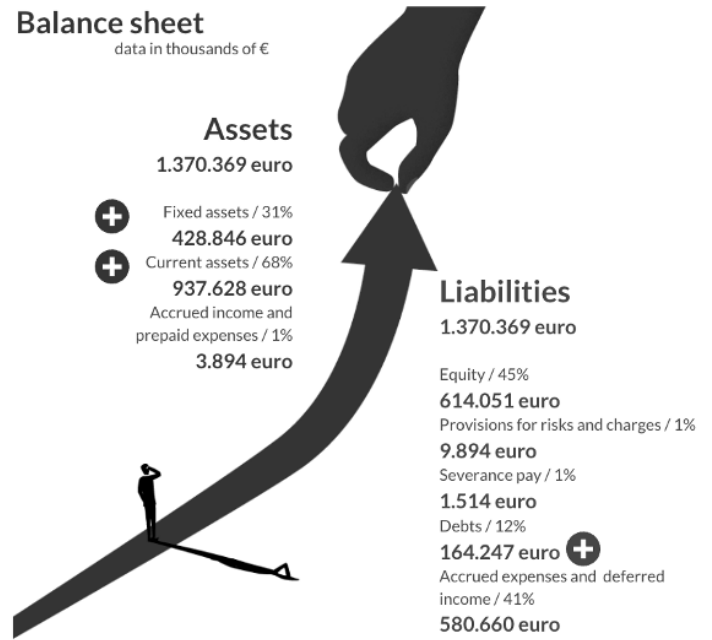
Balance sheet
data in thousands of €

Assets
1.370.369 euro

Fixed assets / 31%
428.846 euro
Current assets / 68%
937.628 euro
Accrued income and prepaid expenses / 1%
3.894 euro

Liabilities
1.370.369 euro

Equity / 45%
614.051 euro
Provisions for risks and charges / 1%
9.894 euro
Severance pay / 1%
1.514 euro
Debts / 12%
164.247 euro
Accrued expenses and deferred income / 41%
580.660 euro